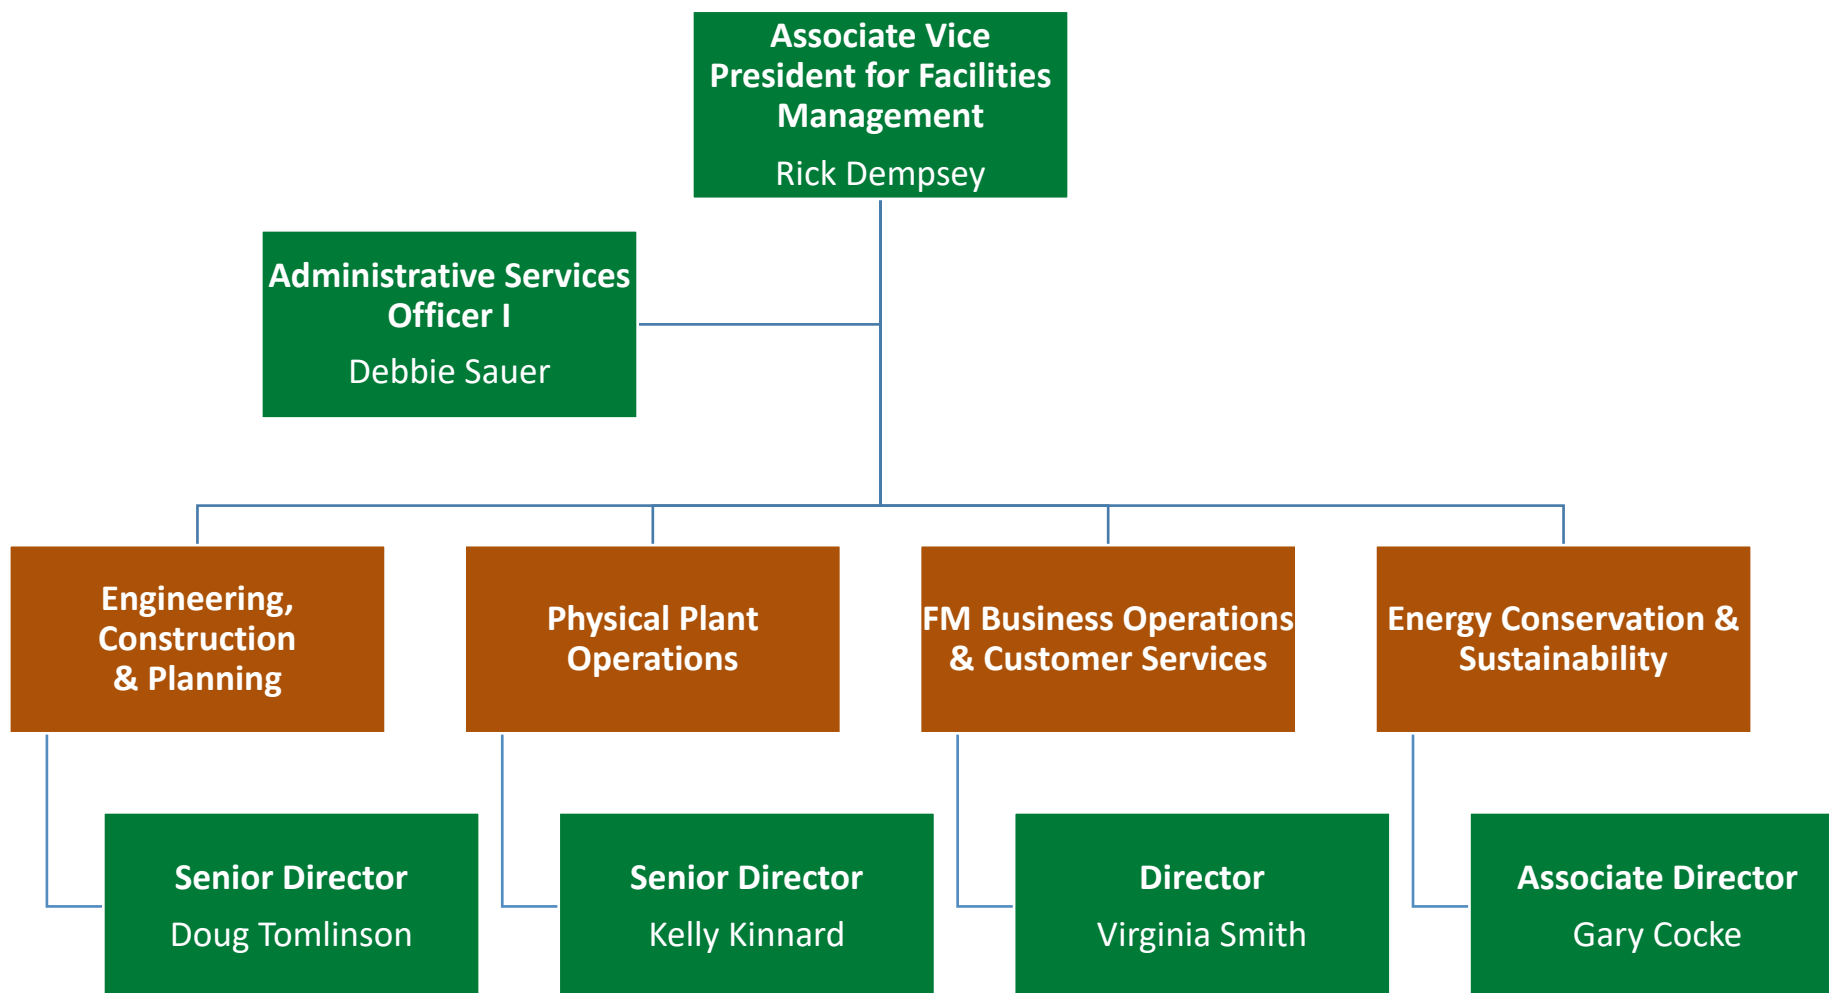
Associate Vice President for Facilities Management

Rick Dempsey

Administrative Services Officer I

Debbie Sauer

Engineering, Construction & Planning

Senior Director

Doug Tomlinson

Physical Plant Operations

Senior Director

Kelly Kinnard

FM Business Operations & Customer Services

Director

Virginia Smith

Energy Conservation & Sustainability

Associate Director

Gary Cocke